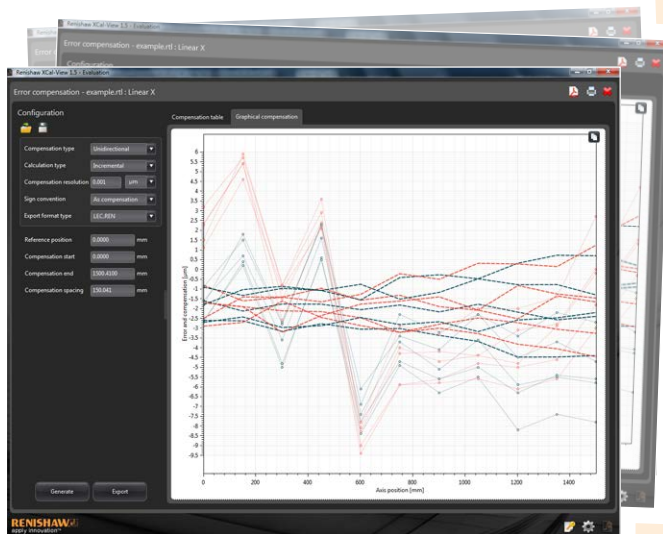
Renishaw XCal-View 1.5 - Evaluation

Error compensation - example.rtl

Configuration

Renishaw XCal-View 1.5 - Evaluation

Error compensation - example.rtl : Linear X

Configuration

Compensation type Unidirectional

Calculation type Incremental

Compensation resolution 0.001 µm

Sign convention As compensation

Export format type LEC.REN

Reference position 0.0000 mm

Compensation start 0.0000 mm

Compensation end 1500.4100 mm

Compensation spacing 150.041 mm

Generate

Export

Compensation table

Graphical compensation

6
5.5
5
4.5
4
3.5
3
2.5
2
1.5
1
0.5
0
-0.5
-1
-1.5
-2
-2.5
-3
-3.5
-4
-4.5
-5
-5.5
-6
-6.5
-7
-7.5
-8
-8.5
-9
-9.5

Error and compensation [µm]

0
200
400
600
800
1000
1200
1400

Axis position [mm]

RENISHAW
apply innovation™